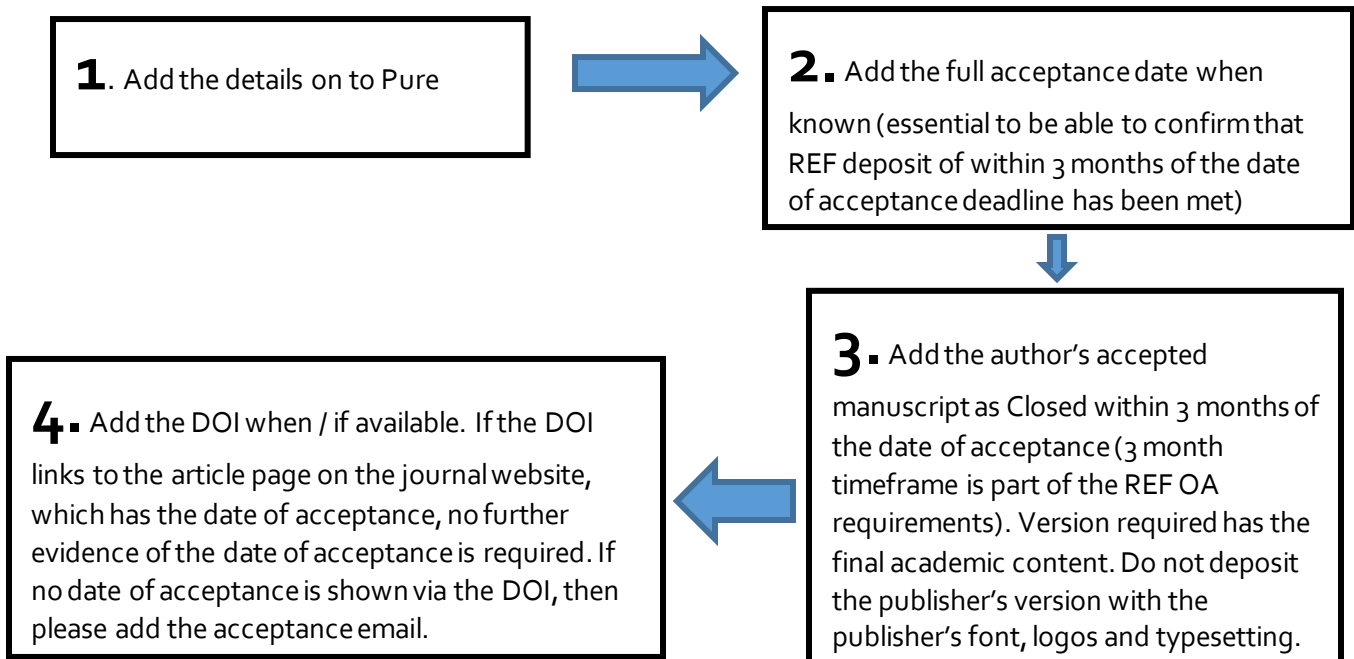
**1**. Add the details on to Pure

**2.** Add the full acceptance date when known (essential to be able to confirm that REF deposit of within 3 months of the date of acceptance deadline has been met)

**3.** Add the author's accepted manuscript as Closed within 3 months of the date of acceptance (3 month timeframe is part of the REF OA requirements). Version required has the final academic content. Do not deposit the publisher's version with the publisher's font, logos and typesetting.

**4.** Add the DOI when / if available. If the DOI links to the article page on the journal website, which has the date of acceptance, no further evidence of the date of acceptance is required. If no date of acceptance is shown via the DOI, then please add the acceptance email.